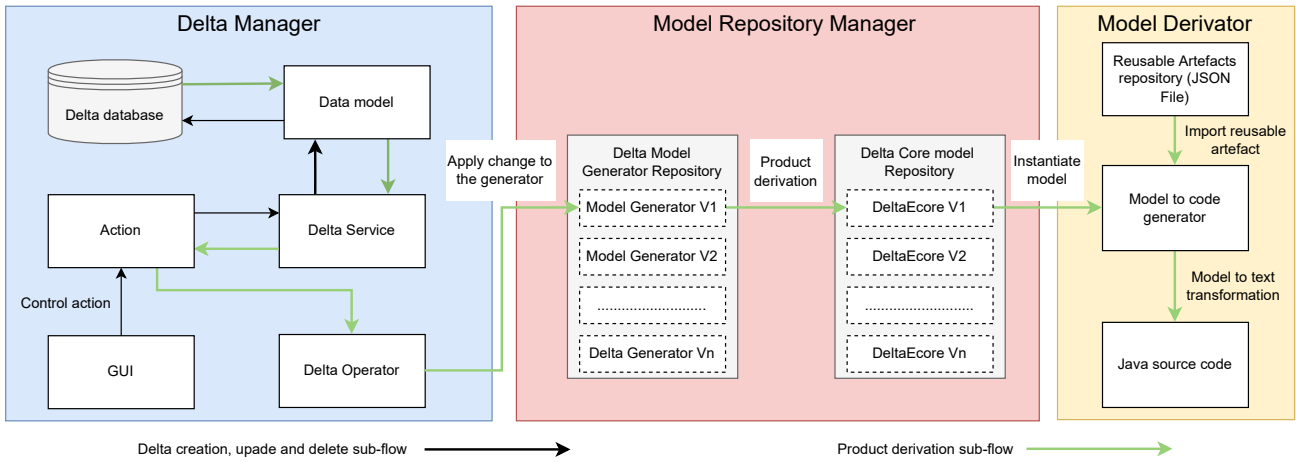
Delta Manager

Delta database

Data model

Action

Delta Service

Control action

GUI

Delta Operator

Model Repository Manager

Apply change to the generator

Delta Model Generator Repository

Model Generator V1

Model Generator V2

............................

Delta Generator Vn

Product derivation

Delta Core model Repository

DeltaEcore V1

DeltaEcore V2

............................

DeltaEcore Vn

Instantiate model

Model Derivator

Reusable Artefacts repository (JSON File)

Import reusable artefact

Model to code generator

Model to text transformation

Java source code

Delta creation, upade and delete sub-flow

Product derivation sub-flow